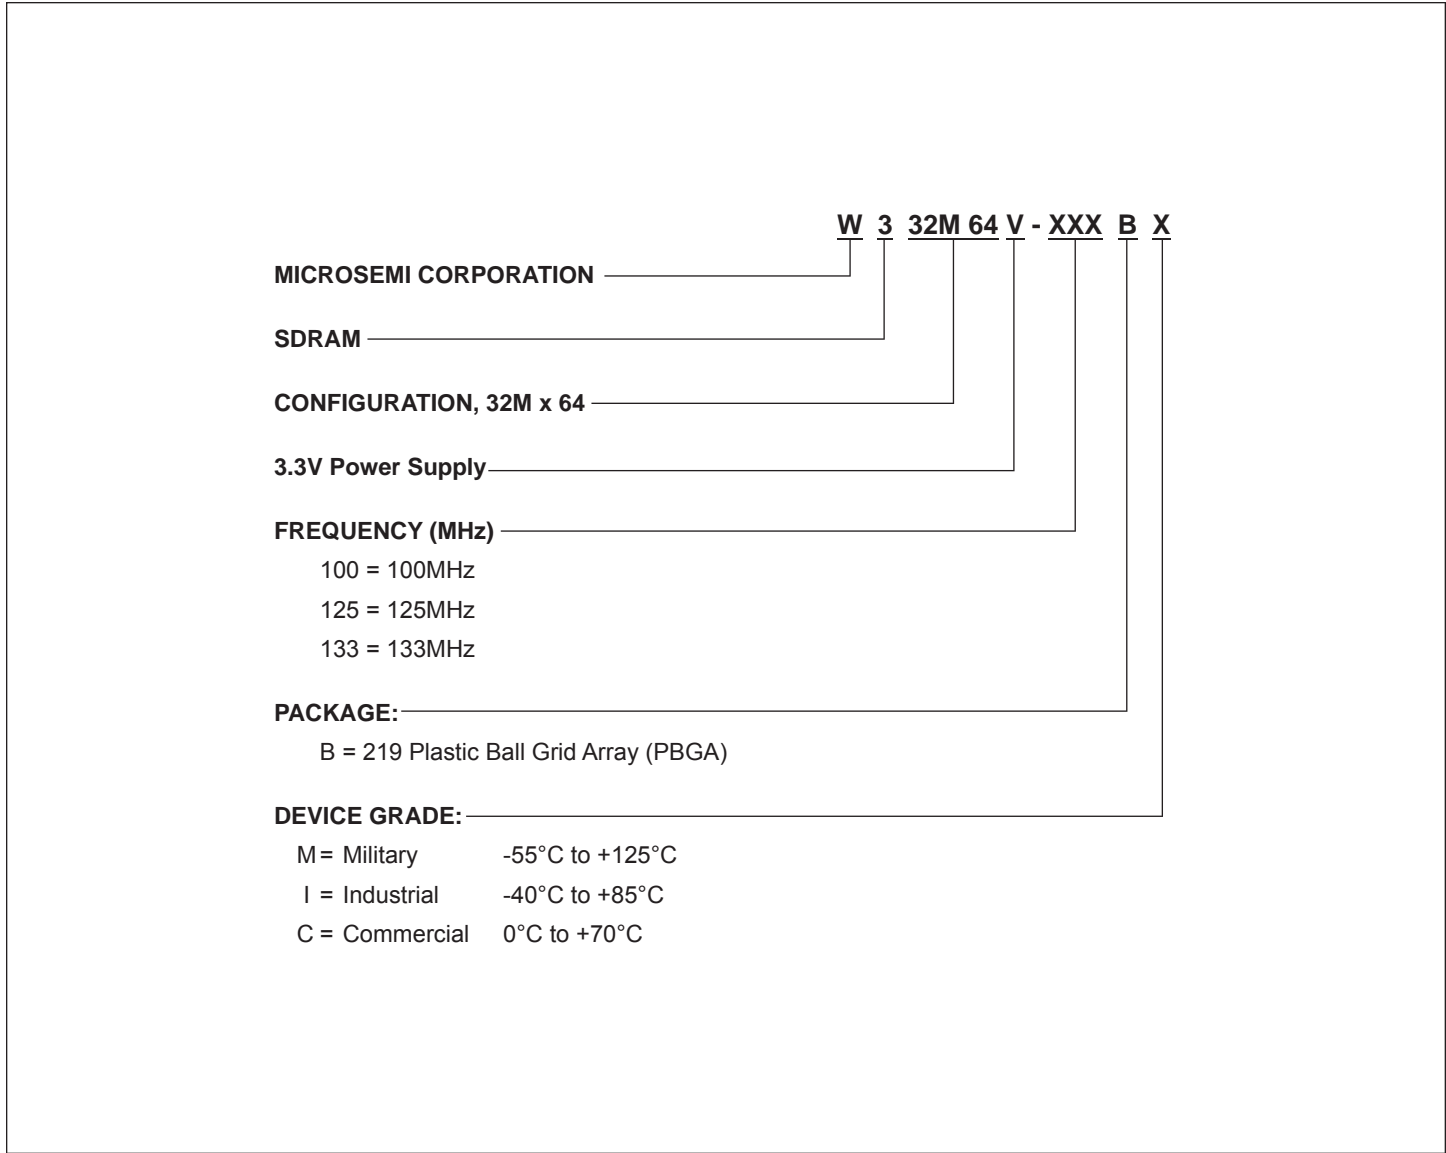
W 3 32M 64 V - XXX B X

MICROSEMI CORPORATION

SDRAM

CONFIGURATION, 32M x 64

3.3V Power Supply

FREQUENCY (MHz)

100 = 100MHz

125 = 125MHz

133 = 133MHz

PACKAGE:

B = 219 Plastic Ball Grid Array (PBGA)

DEVICE GRADE:

M = Military -55°C to +125°C

I = Industrial -40°C to +85°C

C = Commercial 0°C to +70°C